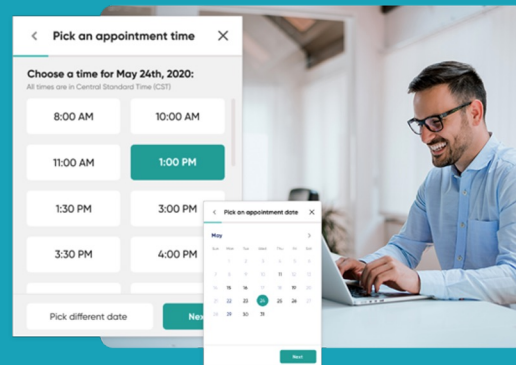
< Pick an appointment time ×

Choose a time for May 24th, 2020:
All times are in Central Standard Time (CST)

| | |
|---|---|
| 8:00 AM | 10:00 AM |
| 11:00 AM | 1:00 PM |
| 1:30 PM | 3:00 PM |
| 3:30 PM | 4:00 PM |

Pick different date

Nex

< Pick an appointment date ×

May >

| Sun | Mon | Tue | Wed | Thu | Fri | Sat |
|---|---|---|---|---|---|---|
| | | | | | 1 | 2 |
| 3 | 4 | 5 | 6 | 7 | 8 | 9 |
| 10 | 11 | 12 | 13 | 14 | 15 | 16 |
| 17 | 18 | 19 | 20 | 21 | 22 | 23 |
| 24 | 25 | 26 | 27 | 28 | 29 | 30 |
| 31 | | | | | | |

Next